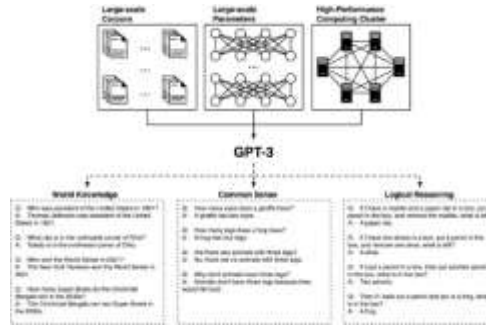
Large-scale Corpora

Large-scale Parameters

High-Performance Computing Cluster

GPT-3

World Knowledge

Q: Who was president of the United States in 1801?
A: Thomas Jefferson was president of the United States in 1801.

Q: What city is in the northwest corner of Ohio?
A: Toledo is in the northwest corner of Ohio.

Q: Who won the World Series in 2021?
A: The New York Yankees won the World Series in 2021.

Q: How many Super Bowls do the Cincinnati Bengals win in the 2030s?
A: The Cincinnati Bengals win two Super Bowls in the 2030s.

Common Sense

Q: How many eyes does a giraffe have?
A: A giraffe has two eyes.

Q: How many legs does a frog have?
A: A frog has four legs.

Q: Are there any animals with three legs?
A: No, there are no animals with three legs.

Q: Why don't animals have three legs?
A: Animals don't have three legs because they would fall over.

Logical Reasoning

Q: If I have a marble and a paper clip in a box, put a pencil in the box, and remove the marble, what is left?
A: A paper clip.

Q: If I have two shoes in a box, put a pencil in the box, and remove one shoe, what is left?
A: A shoe.

Q: If I put a pencil in a box, then put another pencil in the box, what is in the box?
A: Two pencils.

Q: Then if I take out a pencil and put in a frog, what is in the box?
A: A frog.